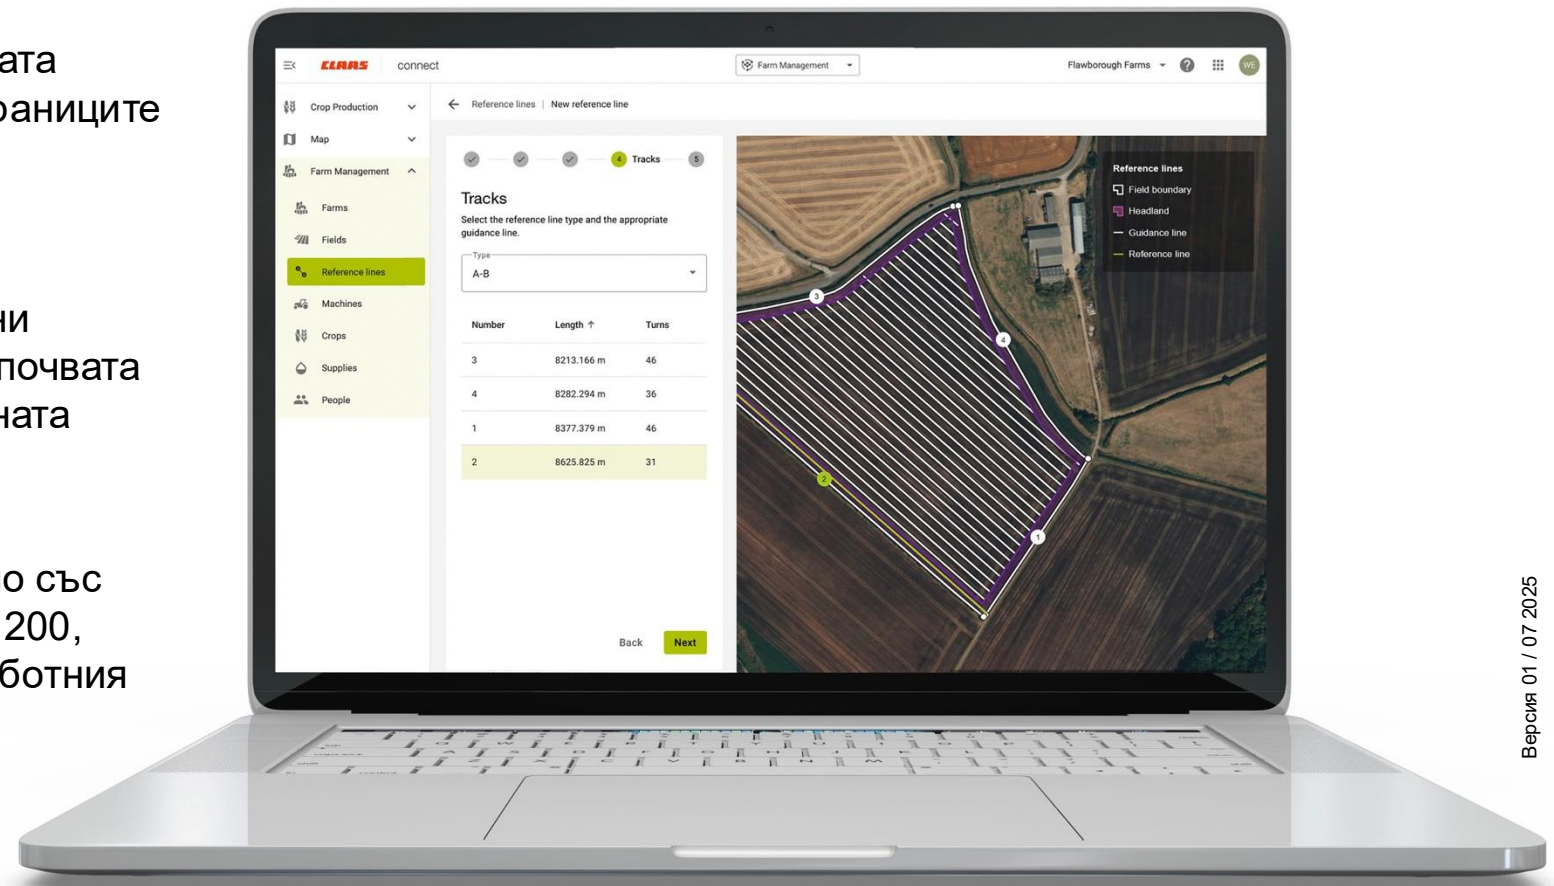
ата
раниците

ни
почвата
ната

о със
200,
ботния

CLAAS connect
Farm Management
Flawborough Farms
WE

Crop Production
Map
Farm Management
Farms
Fields
Reference lines
Machines
Crops
Supplies
People

← Reference lines | New reference line

4 Tracks 5

Tracks
Select the reference line type and the appropriate guidance line.

Type
A-B

| Number | Length ↑ | Turns |
|---|---|---|
| 3 | 8213.166 m | 46 |
| 4 | 8282.294 m | 36 |
| 1 | 8377.379 m | 46 |
| 2 | 8625.825 m | 31 |

Back Next

Reference lines
Field boundary
Headland
Guidance line
Reference line

Версия 01 / 07 2025